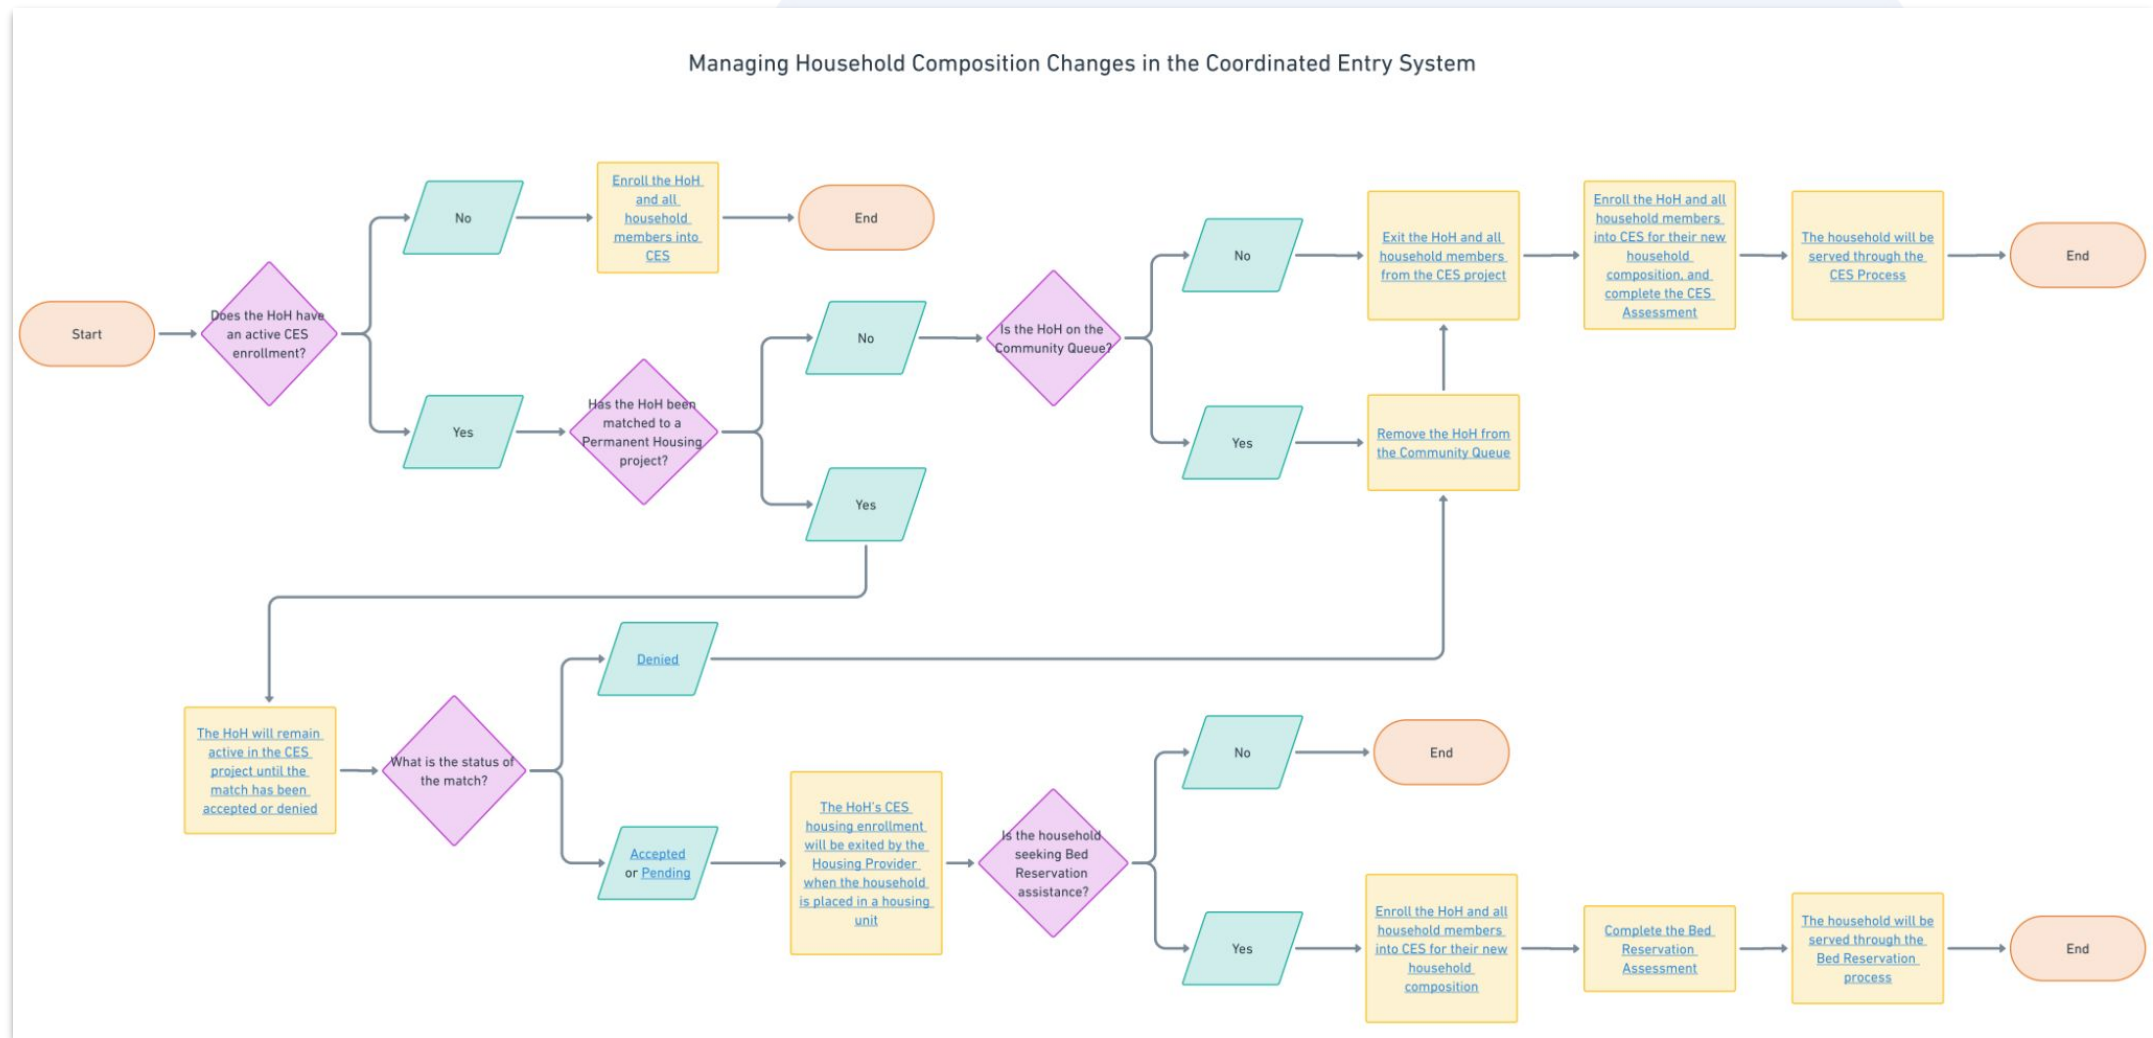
Managing Household Composition Changes in the Coordinated Entry System

Start

Does the HoH have an active CES enrollment?

No

Enroll the HoH and all household members into CES

End

Yes

Has the HoH been matched to a Permanent Housing project?

No

Is the HoH on the Community Queue?

No

Exit the HoH and all household members from the CES project

Enroll the HoH and all household members into CES for their new household composition, and complete the CES Assessment

The household will be served through the CES Process

End

Yes

Remove the HoH from the Community Queue

Yes

The HoH will remain active in the CES project until the match has been accepted or denied

What is the status of the match?

Denied

Accepted or Pending

The HoH's CES housing enrollment will be exited by the Housing Provider when the household is placed in a housing unit

Is the household seeking Bed Reservation assistance?

No

End

Yes

Enroll the HoH and all household members into CES for their new household composition

Complete the Bed Reservation Assessment

The household will be served through the Bed Reservation process

End